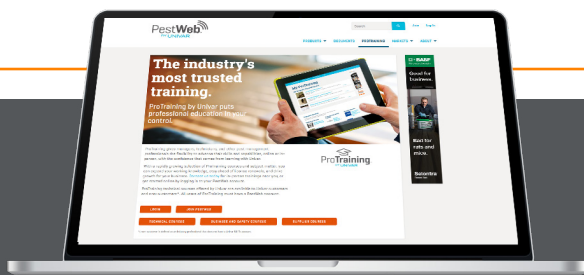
PestWeb from Univar

Search

PRODUCTS DOCUMENTS PROTRAINING INSIGHTS ABOUT

The industry's most trusted training.

ProTraining by Univar puts professional education in your control.

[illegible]

ProTraining by Univar

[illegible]

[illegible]

LOGIN JOIN PESTWEB

TECHNICAL COURSES BUSINESS AND SAFETY COURSES SUPPLIER COURSES

BASF

Good for business.

Bad for rats and mice.

Selontra